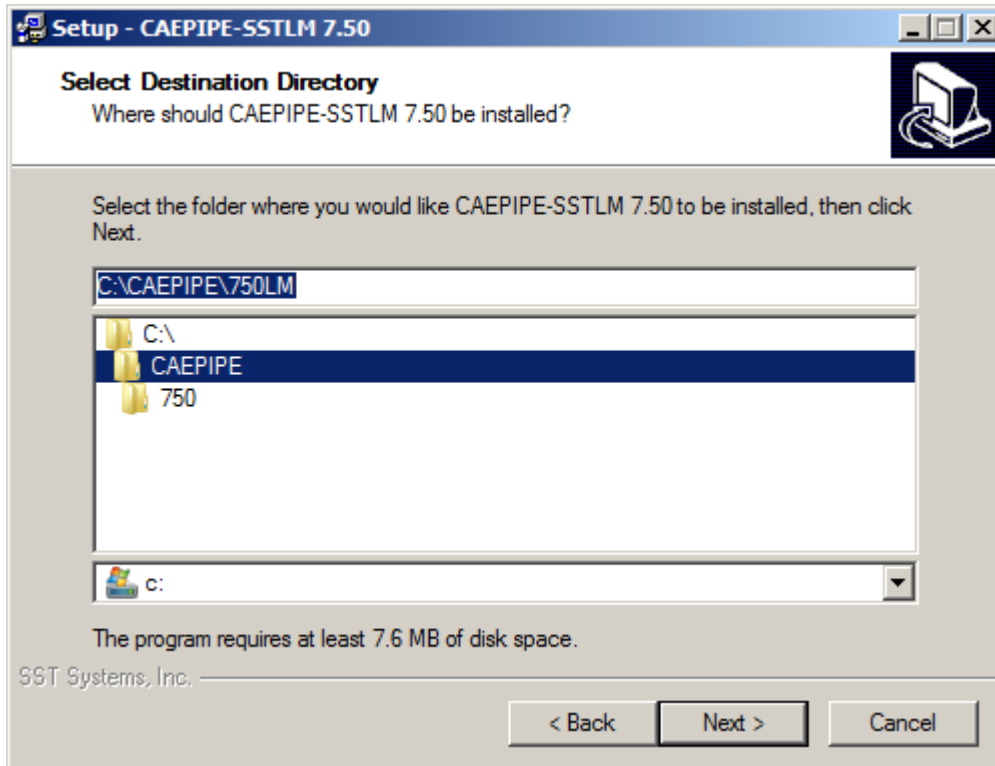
Setup - CAEPIPE-SSTLM 7.50

Select Destination Directory
Where should CAEPIPE-SSTLM 7.50 be installed?

Select the folder where you would like CAEPIPE-SSTLM 7.50 to be installed, then click Next.

C:\CAEPIPE\750LM

C:\
CAEPIPE
750

c:

The program requires at least 7.6 MB of disk space.

SST Systems, Inc.

< Back
Next >
Cancel